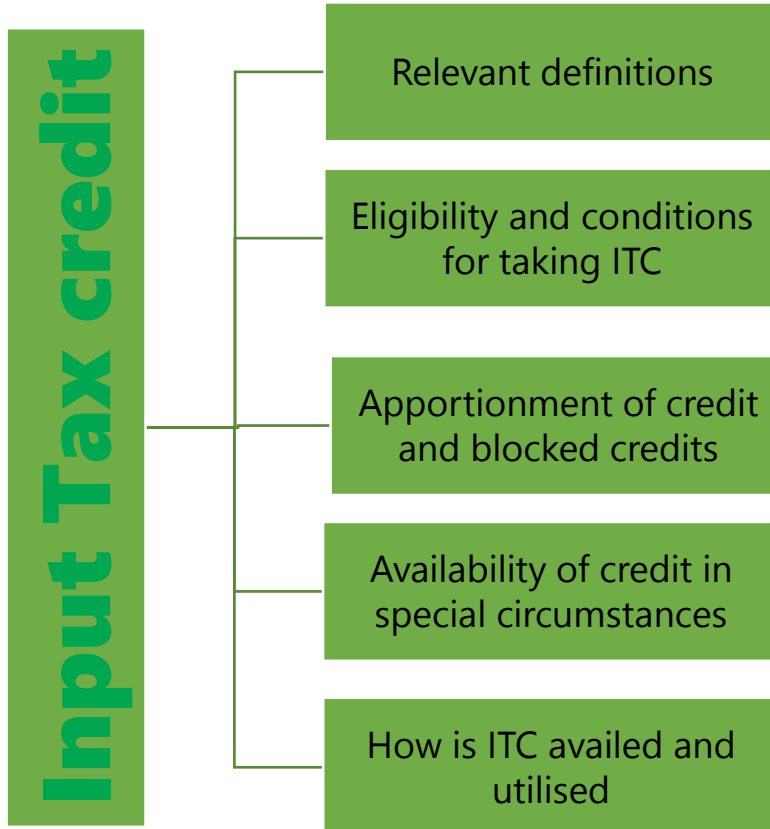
Input Tax credit

Relevant definitions

Eligibility and conditions for taking ITC

Apportionment of credit and blocked credits

Availability of credit in special circumstances

How is ITC availed and utilised